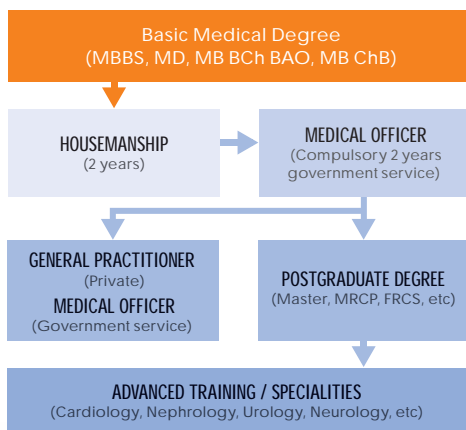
Basic Medical Degree
(MBBS, MD, MB BCh BAO, MB ChB)

HOUSEMANSHIP
(2 years)

MEDICAL OFFICER
(Compulsory 2 years government service)

GENERAL PRACTITIONER
(Private)
MEDICAL OFFICER
(Government service)

POSTGRADUATE DEGREE
(Master, MRCP, FRCS, etc)

ADVANCED TRAINING / SPECIALITIES
(Cardiology, Nephrology, Urology, Neurology, etc)